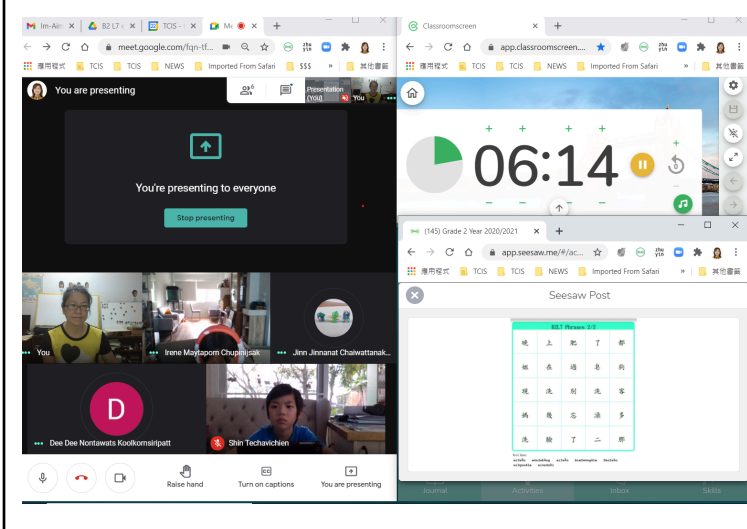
Im-Aim | B2 L7 | TCIS | Me

meet.google.com/fqn-tf...

應用程式 TCIS TCIS NEWS Imported From Safari $$$ 其他書籤

You are presenting

Presentation (You) You

You're presenting to everyone

Stop presenting

You

Irene Maytapom Chupinijsak

Jinn Jinnanat Chaiwattanak...

D

Dee Dee Nontawats Koolkomsiripatt

Shin Techavichien

Raise hand

Turn on captions

You are presenting

Classroomscreen

app.classroomscreen....

應用程式 TCIS TCIS NEWS Imported From Safari 其他書籤

06:14

(145) Grade 2 Year 2020/2021

app.seesaw.me/#/ac...

應用程式 TCIS TCIS NEWS Imported From Safari 其他書籤

Seesaw Post

B2L7 Phrases 2/2

| 晚 | 上 | 飽 | 了 | 都 |
|---|---|---|---|---|
| 碰 | 表 | 過 | 息 | 狗 |
| 跟 | 洗 | 別 | 洗 | 客 |
| 媽 | 餓 | 忘 | 滿 | 多 |
| 洗 | 臉 | 了 | 二 | 那 |

Journal Activities Inbox Skills